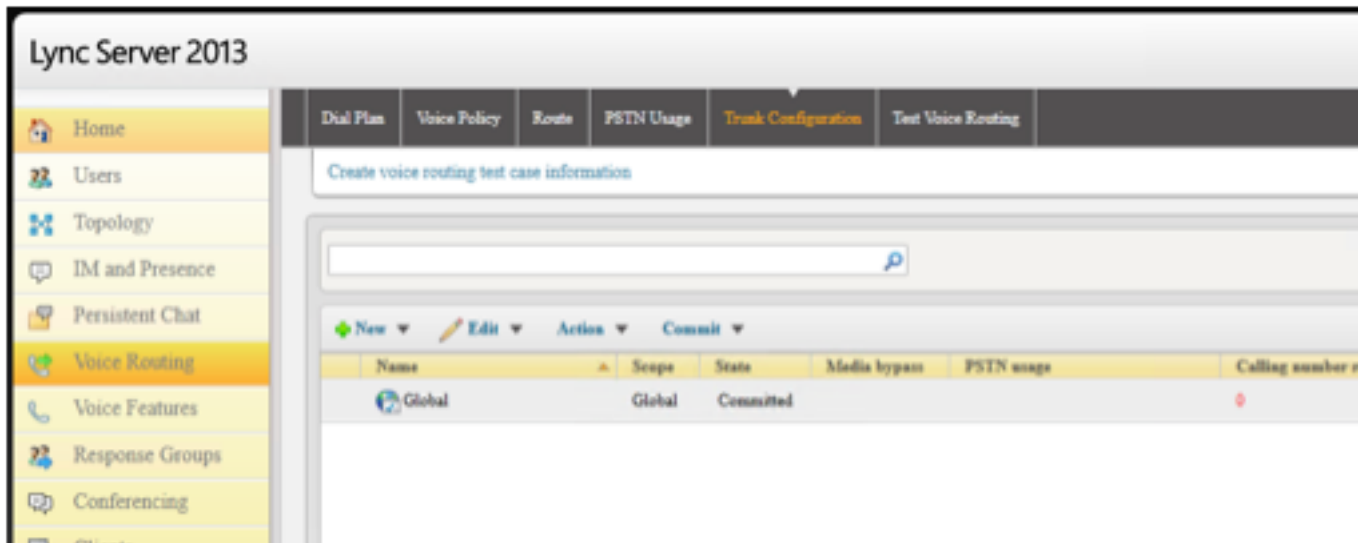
Lync Server 2013

Home
Users
Topology
IM and Presence
Persistent Chat
Voice Routing
Voice Features
Response Groups
Conferencing
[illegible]

Dial Plan | Voice Policy | Route | PSTN Usage | Trunk Configuration | Test Voice Routing

Create voice routing test case information

New ▼ Edit ▼ Action ▼ Commit ▼

| Name | Scope | State | Media bypass | PSTN usage | Calling number r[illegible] |
|---|---|---|---|---|---|
| Global | Global | Committed | | | 0 |